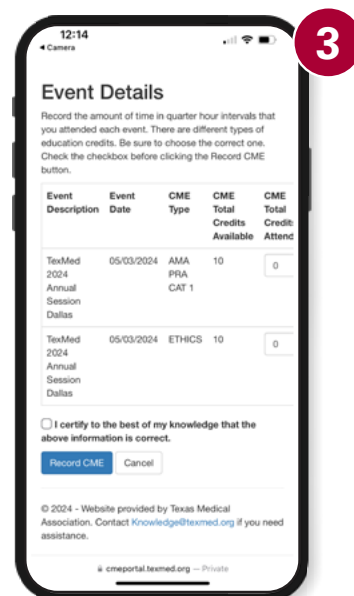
12:14
◂ Camera

3

Event Details

Record the amount of time in quarter hour intervals that you attended each event. There are different types of education credits. Be sure to choose the correct one. Check the checkbox before clicking the Record CME button.

| Event Description | Event Date | CME Type | CME Total Credits Available | CME Total Credits Attend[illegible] |
|---|---|---|---|---|
| TexMed 2024 Annual Session Dallas | 05/03/2024 | AMA PRA CAT 1 | 10 | 0 |
| TexMed 2024 Annual Session Dallas | 05/03/2024 | ETHICS | 10 | 0 |

I certify to the best of my knowledge that the above information is correct.

Record CME Cancel

© 2024 - Website provided by Texas Medical Association. Contact Knowledge@texmed.org if you need assistance.

cmeportal.texmed.org — Private